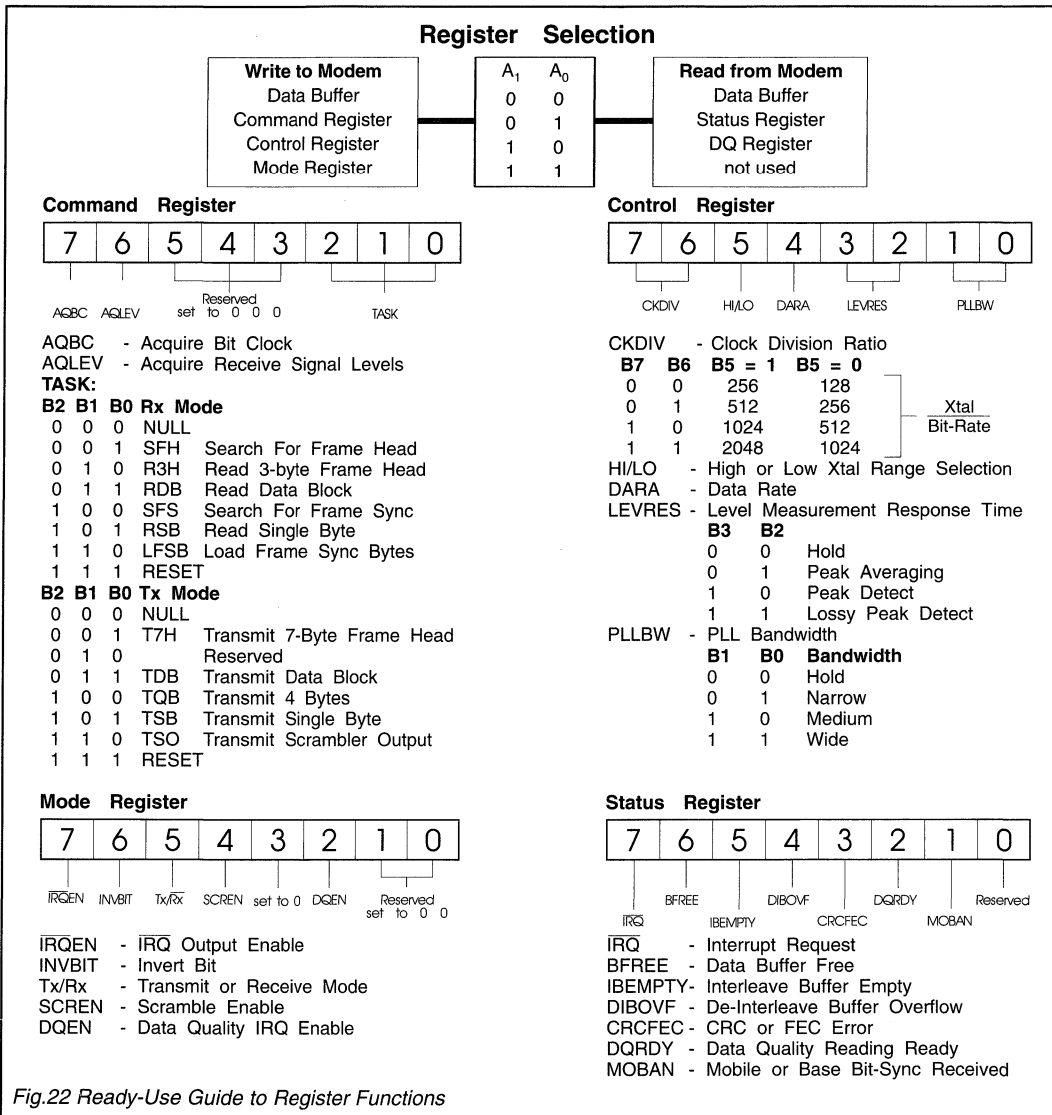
Register Selection

| Write to Modem | $A_1$ | $A_0$ | Read from Modem |
|---|---|---|---|
| Data Buffer | 0 | 0 | Data Buffer |
| Command Register | 0 | 1 | Status Register |
| Control Register | 1 | 0 | DQ Register |
| Mode Register | 1 | 1 | not used |

Command Register

| 7 | 6 | 5 | 4 | 3 | 2 | 1 | 0 |
|---|---|---|---|---|---|---|---|

AQBC AQLEV Reserved set to 0 0 0 TASK

AQBC - Acquire Bit Clock
AQLEV - Acquire Receive Signal Levels
TASK:
B2 B1 B0 Rx Mode
0 0 0 NULL
0 0 1 SFH Search For Frame Head
0 1 0 R3H Read 3-byte Frame Head
0 1 1 RDB Read Data Block
1 0 0 SFS Search For Frame Sync
1 0 1 RSB Read Single Byte
1 1 0 LFSB Load Frame Sync Bytes
1 1 1 RESET
B2 B1 B0 Tx Mode
0 0 0 NULL
0 0 1 T7H Transmit 7-Byte Frame Head
0 1 0 Reserved
0 1 1 TDB Transmit Data Block
1 0 0 TQB Transmit 4 Bytes
1 0 1 TSB Transmit Single Byte
1 1 0 TSO Transmit Scrambler Output
1 1 1 RESET

Control Register

| 7 | 6 | 5 | 4 | 3 | 2 | 1 | 0 |
|---|---|---|---|---|---|---|---|

CKDIV HI/LO DARA LEVRES PLLBW

CKDIV - Clock Division Ratio
B7 B6 B5 = 1 B5 = 0
0 0 256 128
0 1 512 256
1 0 1024 512
1 1 2048 1024
$\frac{\text{Xtal}}{\text{Bit-Rate}}$
HI/LO - High or Low Xtal Range Selection
DARA - Data Rate
LEVRES - Level Measurement Response Time
B3 B2
0 0 Hold
0 1 Peak Averaging
1 0 Peak Detect
1 1 Lossy Peak Detect
PLLBW - PLL Bandwidth
B1 B0 Bandwidth
0 0 Hold
0 1 Narrow
1 0 Medium
1 1 Wide

Mode Register

| 7 | 6 | 5 | 4 | 3 | 2 | 1 | 0 |
|---|---|---|---|---|---|---|---|

$\overline{IRQ}$EN INVBIT Tx/$\overline{Rx}$ SCREN set to 0 DQEN Reserved set to 0 0

$\overline{IRQ}$EN - $\overline{IRQ}$ Output Enable
INVBIT - Invert Bit
Tx/Rx - Transmit or Receive Mode
SCREN - Scramble Enable
DQEN - Data Quality IRQ Enable

Status Register

| 7 | 6 | 5 | 4 | 3 | 2 | 1 | 0 |
|---|---|---|---|---|---|---|---|

$\overline{IRQ}$ BFREE IBEMPTY DIBOVF CRCFEC DQRDY MOBAN Reserved

$\overline{IRQ}$ - Interrupt Request
BFREE - Data Buffer Free
IBEMPTY- Interleave Buffer Empty
DIBOVF - De-Interleave Buffer Overflow
CRCFEC - CRC or FEC Error
DQRDY - Data Quality Reading Ready
MOBAN - Mobile or Base Bit-Sync Received

Fig.22 Ready-Use Guide to Register Functions